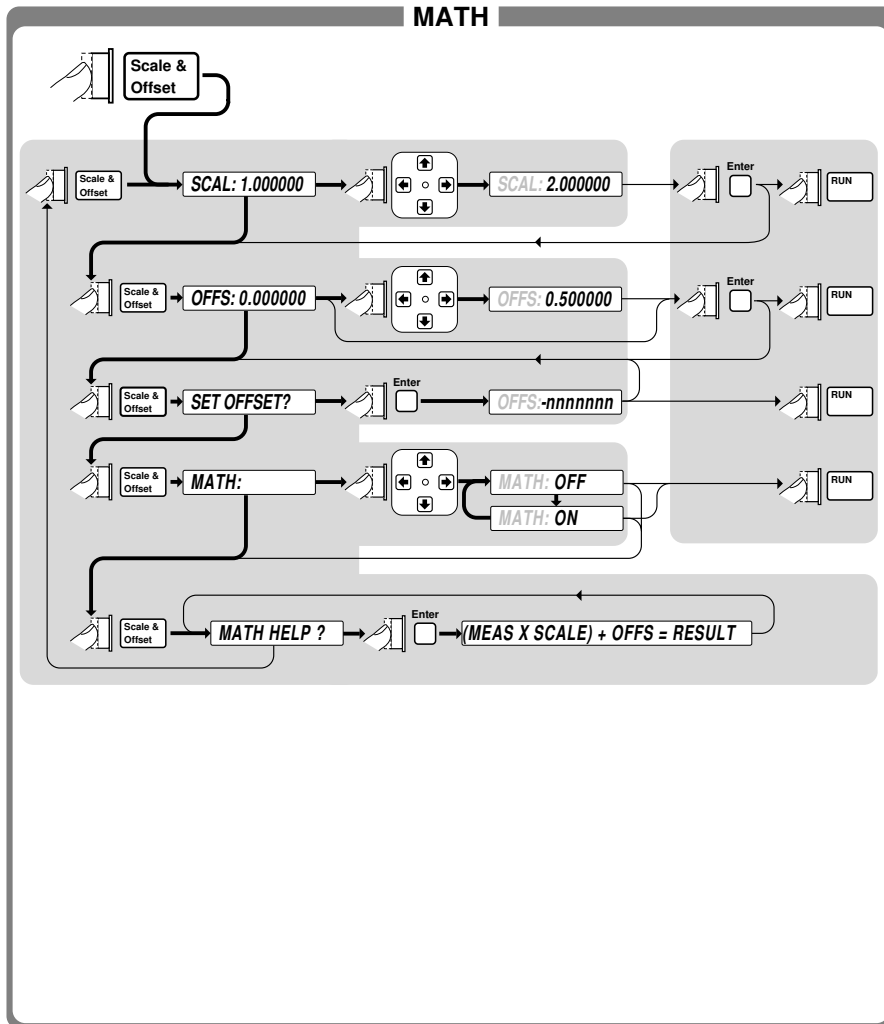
MATH

Scale & Offset

Scale & Offset
SCAL: 1.000000
SCAL: 2.000000
Enter
RUN

Scale & Offset
OFFS: 0.000000
OFFS: 0.500000
Enter
RUN

Scale & Offset
SET OFFSET?
Enter
OFFS:-nnnnnnn
RUN

Scale & Offset
MATH:
MATH: OFF
MATH: ON
RUN

Scale & Offset
MATH HELP ?
Enter
(MEAS X SCALE) + OFFS = RESULT